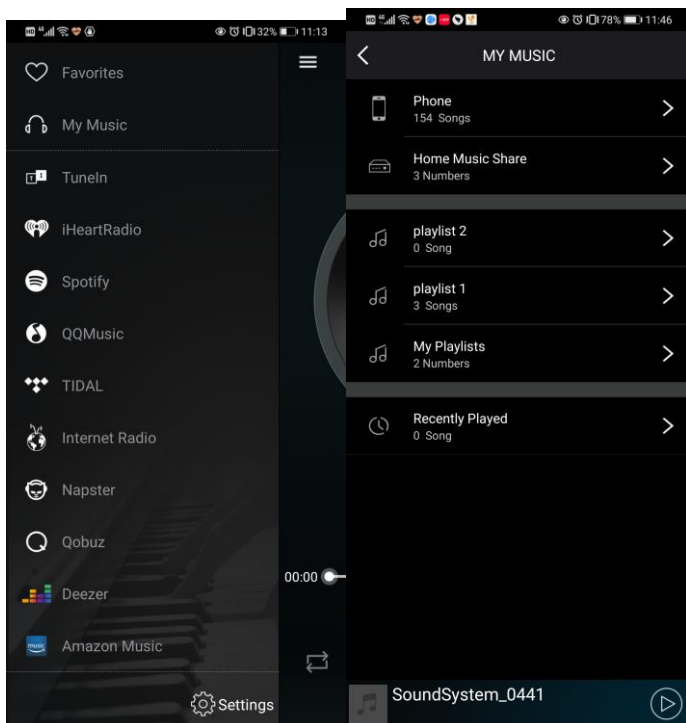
32% 11:13

Favorites

My Music

TuneIn

iHeartRadio

Spotify

QQMusic

TIDAL

Internet Radio

Napster

Qobuz

Deezer

Amazon Music

Settings

00:00

78% 11:46

MY MUSIC

Phone
154 Songs

Home Music Share
3 Numbers

playlist 2
0 Song

playlist 1
3 Songs

My Playlists
2 Numbers

Recently Played
0 Song

SoundSystem_0441